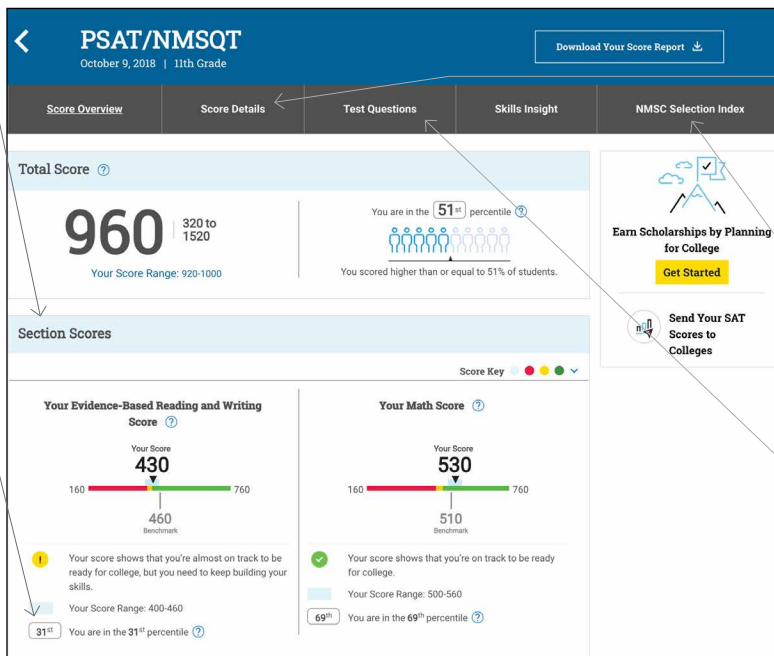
PSAT/NMSQT
October 9, 2018 | 11th Grade

Download Your Score Report

Score Overview
Score Details
Test Questions
Skills Insight
NMSC Selection Index

Total Score ?

960
320 to 1520

Your Score Range: 920-1000

You are in the 51st percentile ?

You scored higher than or equal to 51% of students.

Earn Scholarships by Planning for College

Get Started

Send Your SAT Scores to Colleges

Section Scores

Score Key

Your Evidence-Based Reading and Writing Score ?

Your Score
430
160
760
460
Benchmark

Your score shows that you're almost on track to be ready for college, but you need to keep building your skills.

Your Score Range: 400-460

31st You are in the 31st percentile ?

Your Math Score ?

Your Score
530
160
760
510
Benchmark

Your score shows that you're on track to be ready for college.

Your Score Range: 500-560

69th You are in the 69th percentile ?